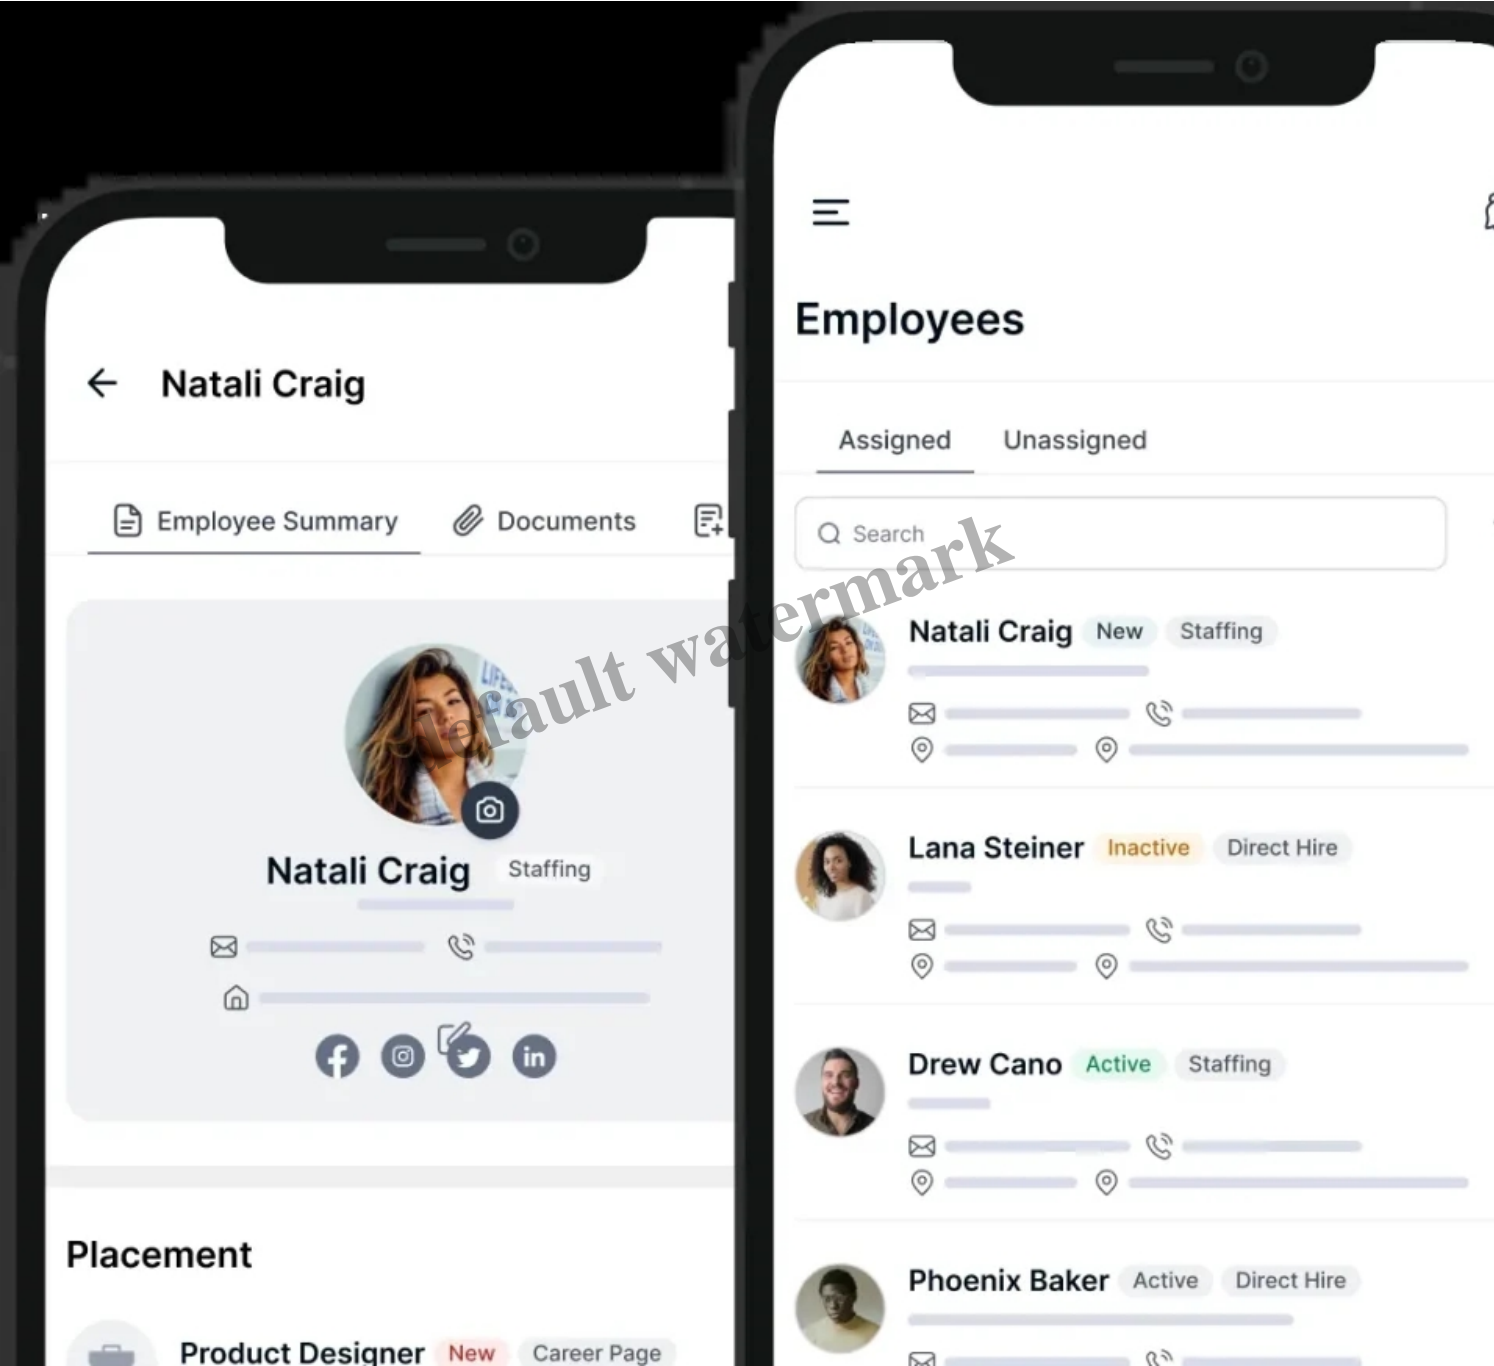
Natali Craig

Employee Summary Documents

Natali Craig Staffing

Placement

Product Designer New Career Page

Employees

Assigned Unassigned

Search

Natali Craig New Staffing

Lana Steiner Inactive Direct Hire

Drew Cano Active Staffing

Phoenix Baker Active Direct Hire

default watermark